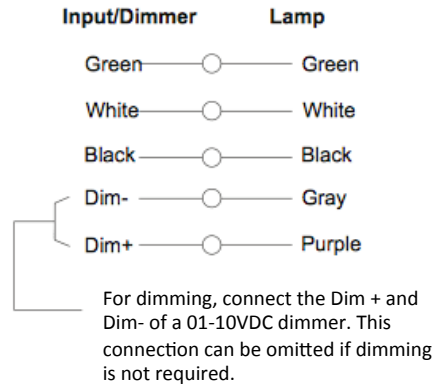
| Input/Dimmer | Lamp |
|---|---|
| Green | Green |
| White | White |
| Black | Black |
| Dim- | Gray |
| Dim+ | Purple |

For dimming, connect the Dim + and Dim- of a 01-10VDC dimmer. This connection can be omitted if dimming is not required.